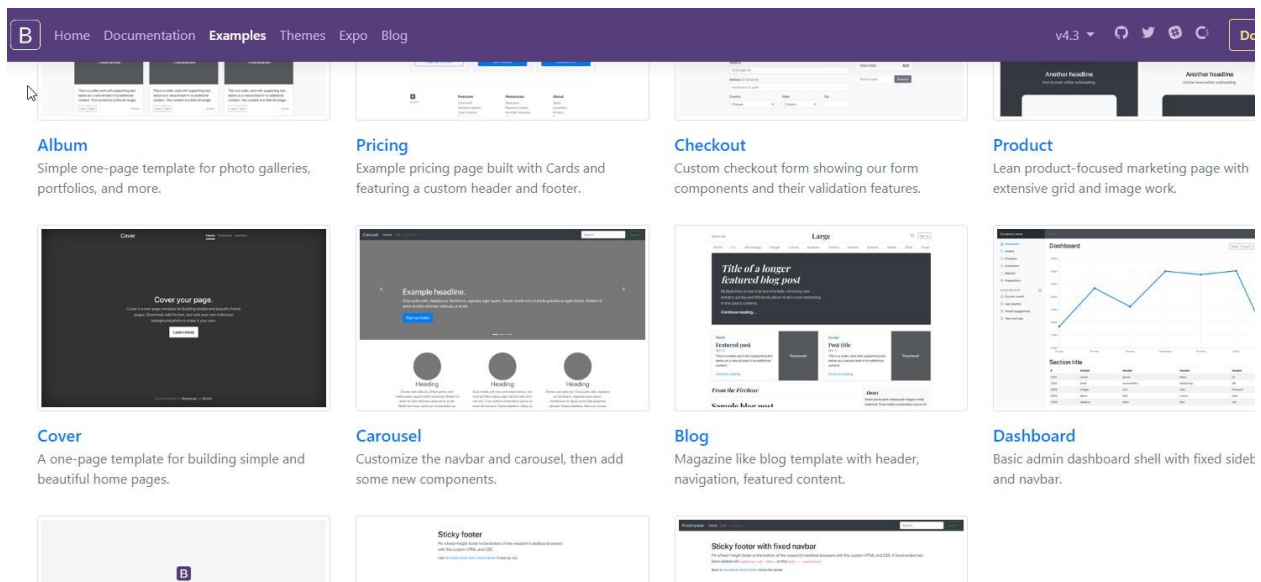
B Home Documentation Examples Themes Expo Blog v4.3 Do

Another headline Another headline

Album
Simple one-page template for photo galleries, portfolios, and more.

Pricing
Example pricing page built with Cards and featuring a custom header and footer.

Checkout
Custom checkout form showing our form components and their validation features.

Product
Lean product-focused marketing page with extensive grid and image work.

Cover
Cover your page.
Learn more

Carousel
Example headline.
Sign up today
Heading Heading Heading

Large
Title of a longer featured blog post
Continue reading...
Featured post
Post title
Thumbnail Thumbnail
From the Firehose
Sample blog post
About

Dashboard
Section title

Cover
A one-page template for building simple and beautiful home pages.

Carousel
Customize the navbar and carousel, then add some new components.

Blog
Magazine like blog template with header, navigation, featured content.

Dashboard
Basic admin dashboard shell with fixed sideb and navbar.

B

Sticky footer

Sticky footer with fixed navbar